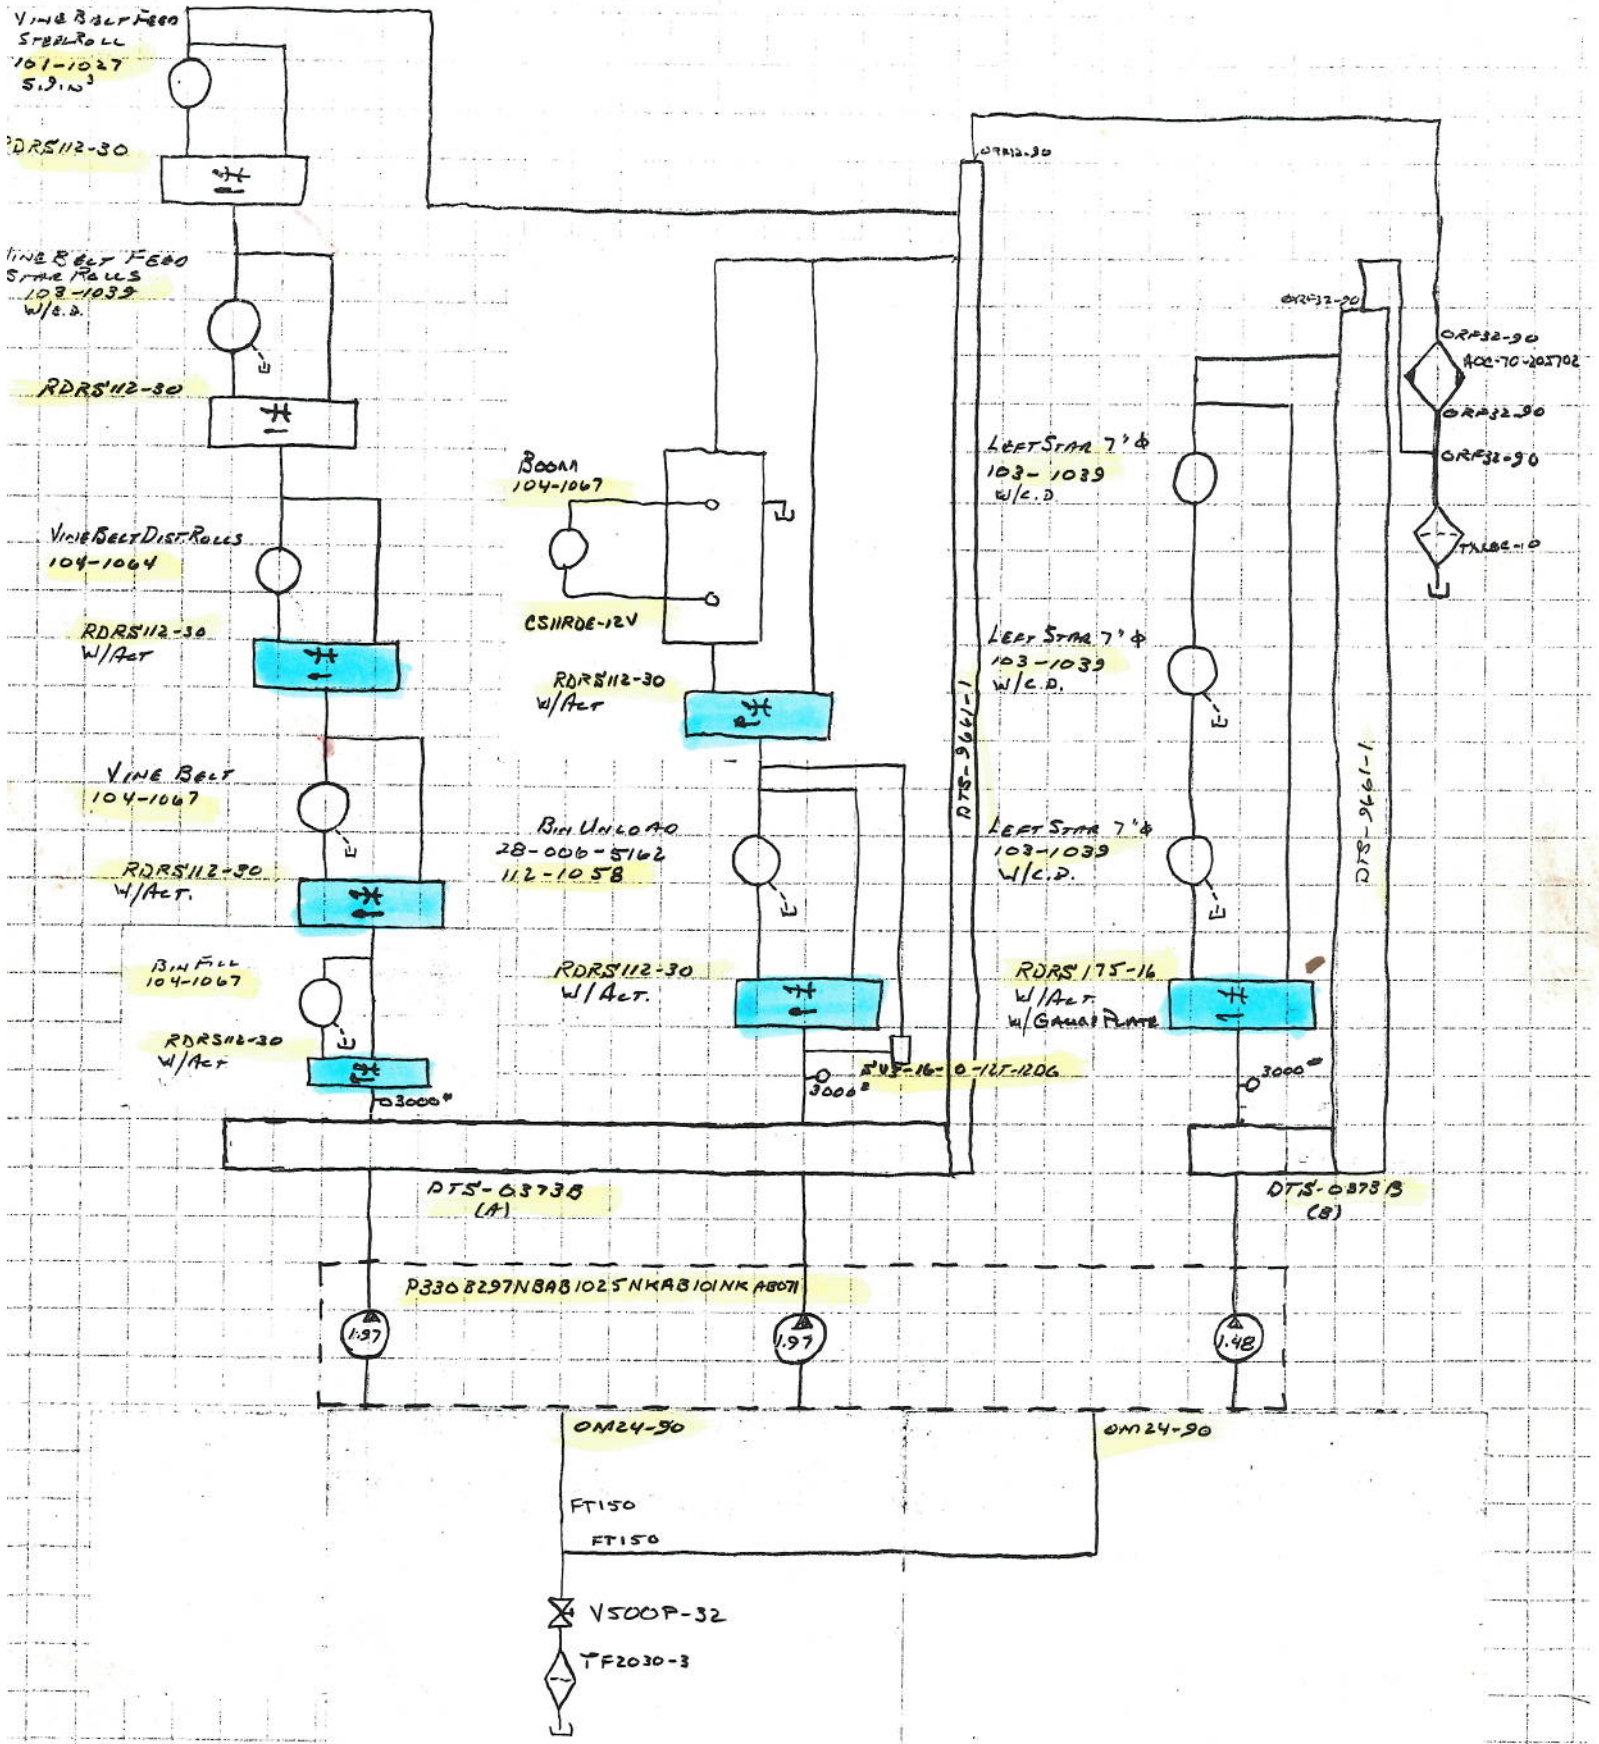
VINE BELT FEED
STEEL ROLL
101-1027
5.9 in³

RDRS112-30

VINE BELT FEED
STAR ROLLS
103-1039
W/C.D.

RDRS112-30

VINE BELT DIST ROLLS
104-1064

RDRS112-30
W/ACT

VINE BELT
104-1067

RDRS112-30
W/ACT.

BIN FILL
104-1067

RDRS112-30
W/ACT

3000#

BOOM
104-1067

CS11RDE-12V

RDRS112-30
W/ACT

BIN UNLOAD
28-006-5162
112-1058

RDRS112-30
W/ACT.

3000#

3/4-16-0-12T-1206

ORF12-90

DTS-9661-1

ORF32-90

ORF32-90
ACC-70-205702
ORF32-90
ORF32-90

TX100-10

LEFT STAR 7'φ
103-1039
W/C.D

LEFT STAR 7'φ
103-1039
W/C.D.

LEFT STAR 7'φ
103-1039
W/C.D.

DTS-9661-1

RDRS175-16
W/ACT
W/GAUGE PLATE

3000#

DTS-0373B
(A)

DTS-0373B
(B)

P330B297NBAB1025NKAB101NKAB071

1.97

1.97

1.48

OM24-90

OM24-90

FT150
FT150

V500P-32

TF2030-3